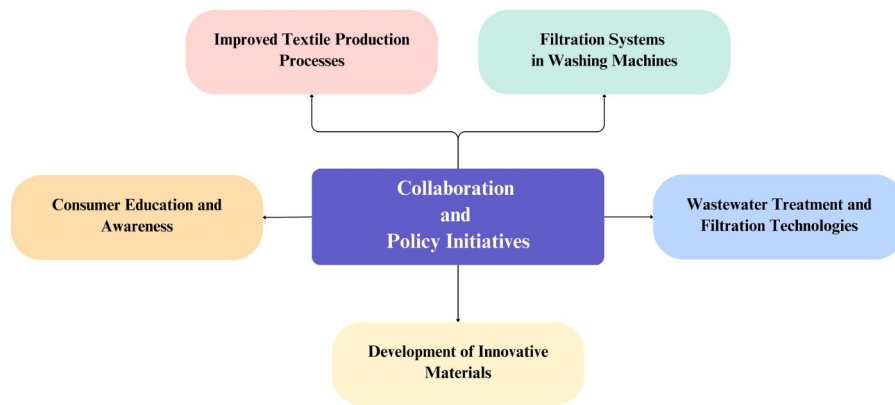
Improved Textile Production Processes

Filtration Systems in Washing Machines

Consumer Education and Awareness

Collaboration and Policy Initiatives

Wastewater Treatment and Filtration Technologies

Development of Innovative Materials